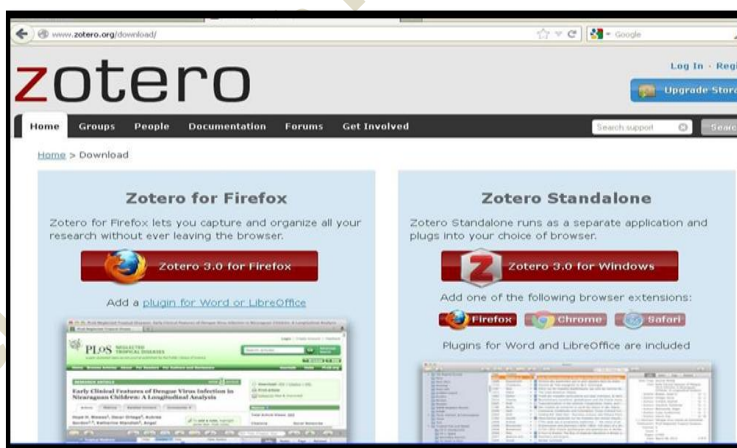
www.zotero.org/download/

Google

zotero

Log In · Regi

Upgrade Stora

Home Groups People Documentation Forums Get Involved

Search support

Searc

Home > Download

Zotero for Firefox

Zotero for Firefox lets you capture and organize all your research without ever leaving the browser.

Zotero 3.0 for Firefox

Add a plugin for Word or LibreOffice

PLOS NEGLECTED TROPICAL DISEASES

Early Clinical Features of Dengue Virus Infection in Nicaraguan Children: A Longitudinal Analysis

Zotero Standalone

Zotero Standalone runs as a separate application and plugs into your choice of browser.

Zotero 3.0 for Windows

Add one of the following browser extensions:

Firefox Chrome Safari

Plugins for Word and LibreOffice are included